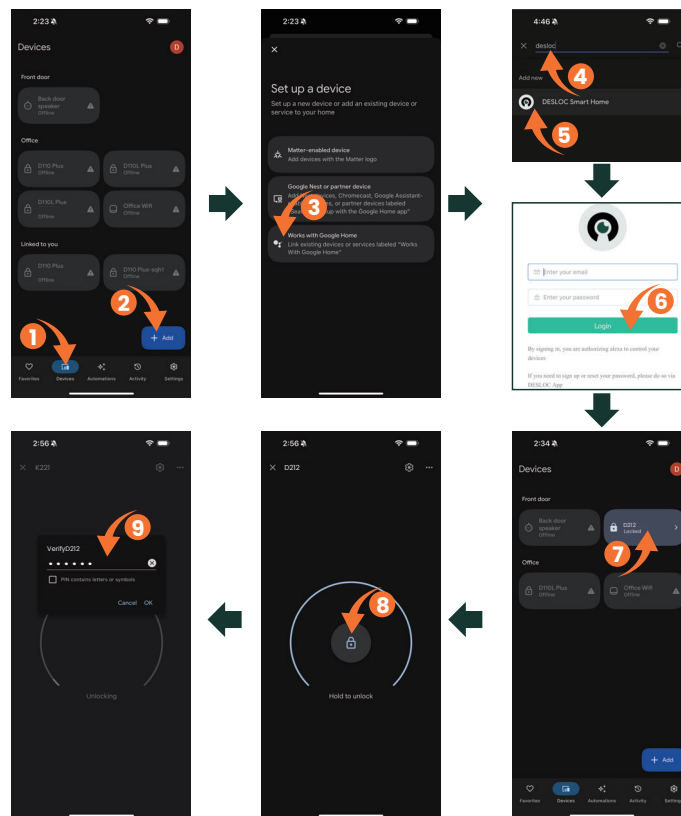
2:23

Devices

D

Front door

Back door speaker
Offline

Office

D110 Plus
Offline

D110L Plus
Offline

D110L Plus
Offline

Office Wifi
Offline

Linked to you

D110 Plus
Offline

D110 Plus sqh1
Offline

1

2

+ Add

Favorites
Devices
Automations
Activity
Settings

2:23

×

Set up a device

Set up a new device or add an existing device or service to your home

Matter-enabled device
Add devices with the Matter logo

Google Nest or partner device
Add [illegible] devices, Chromecast, Google Assistant-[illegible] or partner devices labeled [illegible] up with the Google Home app"

3

Works with Google Home
Link existing devices or services labeled "Works With Google Home"

4:46

×

desloc

4

Add new

DESLOC Smart Home

5

Enter your email

Enter your password

6

Login

By signing in, you are authorizing alexa to control your devices

If you need to sign up or reset your password, please do so via DESLOC App

2:34

Devices

D

Front door

Back door speaker
Offline

D212
Locked

7

Office

D110L Plus
Offline

Office Wifi
Offline

+ Add

Favorites
Devices
Automations
Activity
Settings

2:56

×

D212

8

Hold to unlock

2:56

×

K221

VerifyD212

9

••••••

PIN contains letters or symbols

Cancel OK

Unlocking